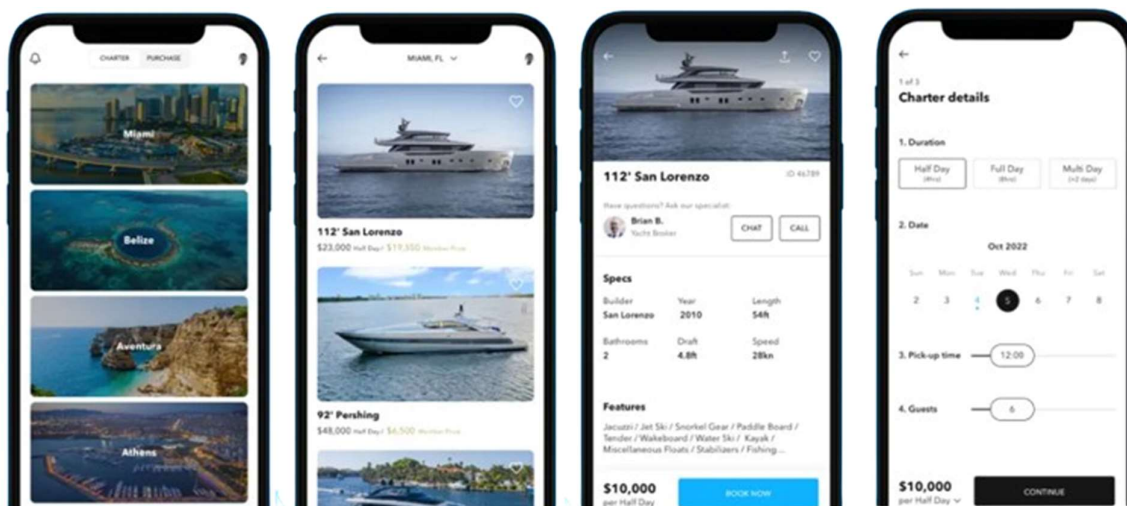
CHARTER PURCHASE

Miami

Belize

Aventura

Athens

MIAMI, FL

112' San Lorenzo

$23,000 Half Day | $19,550 Member Price

92' Pershing

$48,000 Half Day | $6,500 Member Price

112' San Lorenzo

ID 46789

Have questions? Ask our specialist:

Brian B.

Yacht Broker

CHAT

CALL

Specs

| Builder | Year | Length |
|---|---|---|
| San Lorenzo | 2010 | 54ft |
| Bathrooms | Draft | Speed |
| 2 | 4.8ft | 28kn |

Features

Jacuzzi / Jet Ski / Snorkel Gear / Paddle Board / Tender / Wakeboard / Water Ski / Kayak / Miscellaneous Floats / Stabilizers / Fishing ...

$10,000

per Half Day

BOOK NOW

1 of 3

Charter details

1. Duration

Half Day (4hrs)

Full Day (8hrs)

Multi Day (+2 days)

2. Date

Oct 2022

| Sun | Mon | Tue | Wed | Thu | Fri | Sat |
|---|---|---|---|---|---|---|
| 2 | 3 | 4 | 5 | 6 | 7 | 8 |

3. Pick-up time

12:00

4. Guests

6

$10,000

per Half Day

CONTINUE